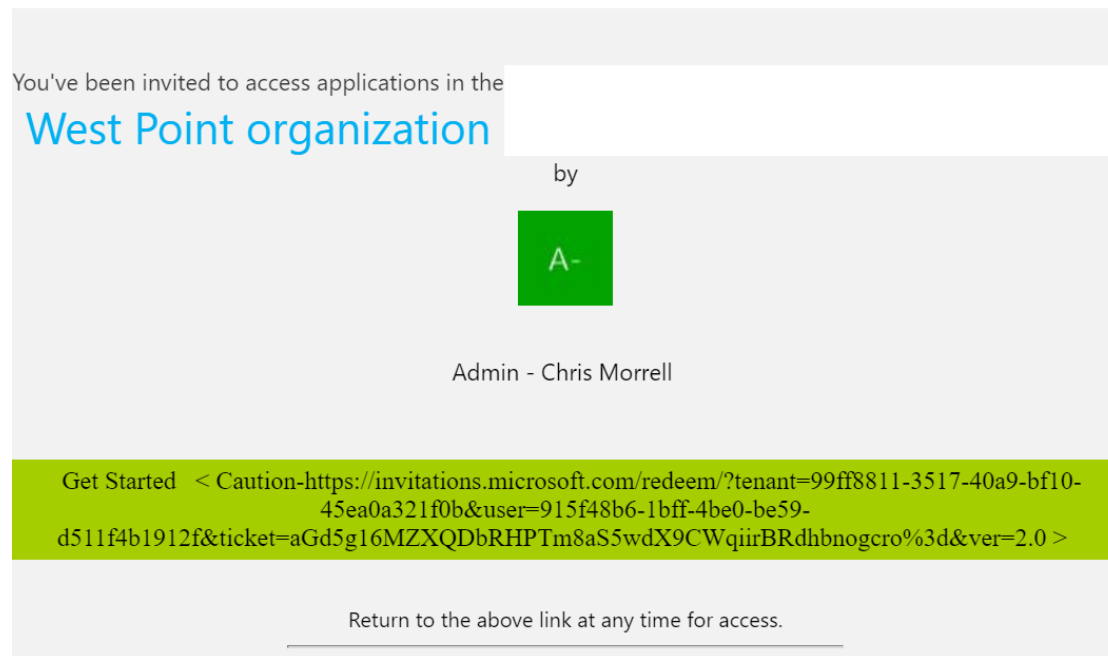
You've been invited to access applications in the

West Point organization

by

A-

Admin - Chris Morrell

Get Started < Caution-https://invitations.microsoft.com/redeem/?tenant=99ff8811-3517-40a9-bf10-45ea0a321f0b&user=915f48b6-1bff-4be0-be59-d511f4b1912f&ticket=aGd5g16MZXQDbRHPTm8aS5wdX9CWqiirBRdhbnogcro%3d&ver=2.0 >

Return to the above link at any time for access.